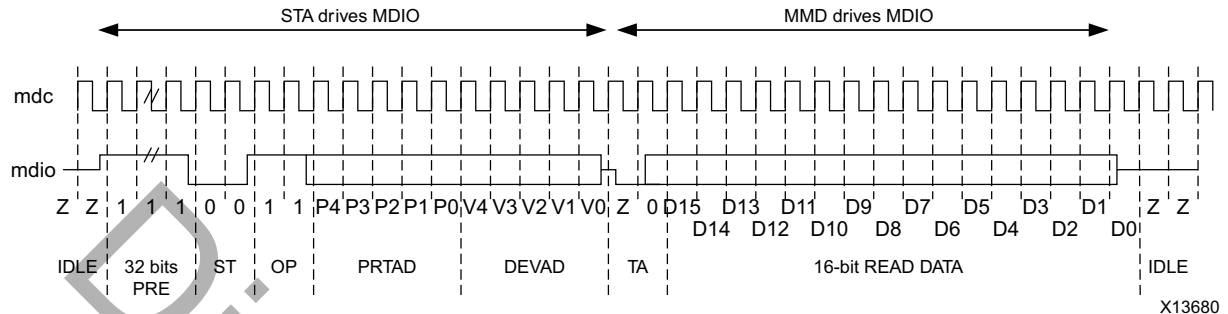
STA drives MDIO

MMD drives MDIO

mdc

mdio

Z Z 1 1 1 0 0 1 1 P4 P3 P2 P1 P0 V4 V3 V2 V1 V0 Z 0 D15 D13 D11 D9 D7 D5 D3 D1 Z Z

D14 D12 D10 D8 D6 D4 D2 D0

IDLE 32 bits PRE ST OP PRTAD DEVAD TA 16-bit READ DATA IDLE

X13680